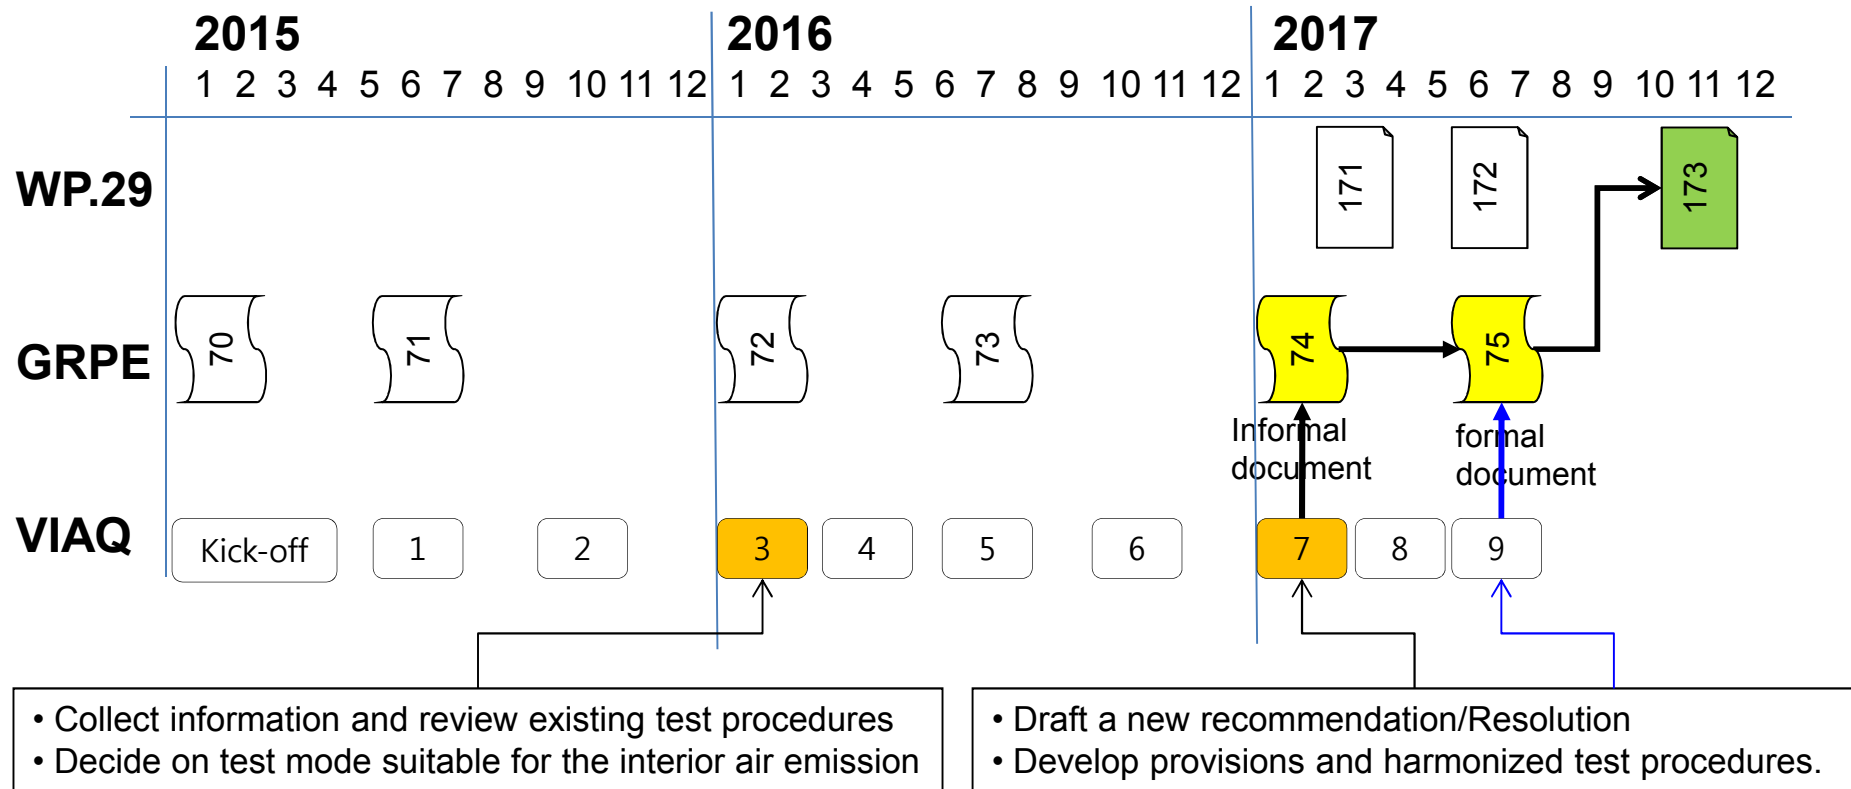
2015
1 2 3 4 5 6 7 8 9 10 11 12
2016
1 2 3 4 5 6 7 8 9 10 11 12
2017
1 2 3 4 5 6 7 8 9 10 11 12

WP.29
171
172
173

GRPE
70
71
72
73
74
75

Informal document
formal document

VIAQ
Kick-off
1
2
3
4
5
6
7
8
9

• Collect information and review existing test procedures
• Decide on test mode suitable for the interior air emission

• Draft a new recommendation/Resolution
• Develop provisions and harmonized test procedures.